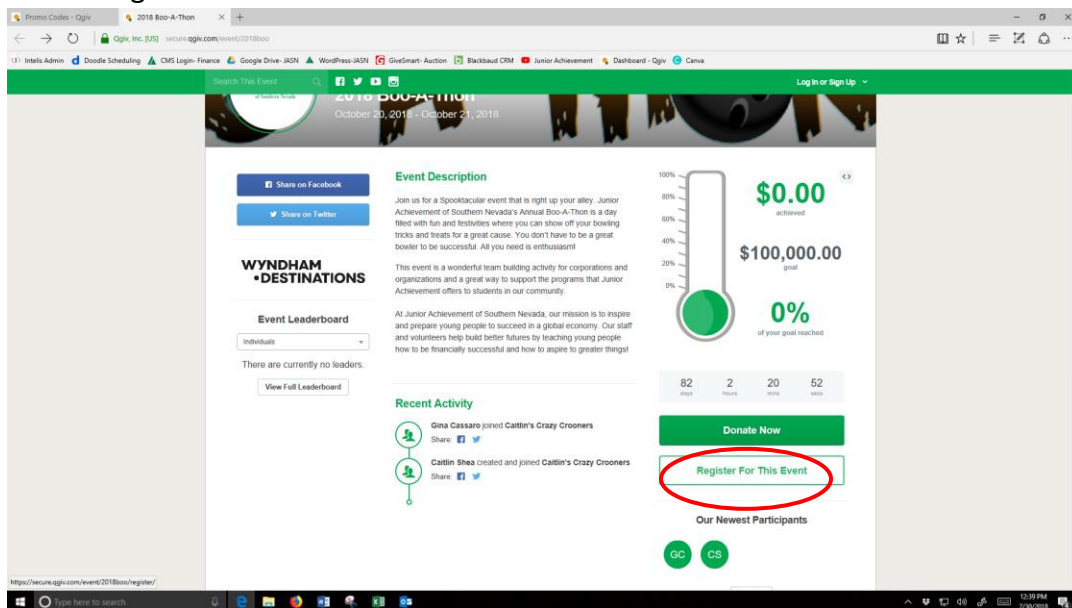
Promo Codes - Qgiv
2018 Boo-A-Thon

Qgiv, Inc. [US] secure.qgiv.com/event/2018boo

Intelis Admin Doodle Scheduling CMS Login- Finance Google Drive- JASN WordPress-JASN GiveSmart- Auction Blackbaud CRM Junior Achievement Dashboard - Qgiv Canva

Search This Event

Log In or Sign Up

2018 Boo-A-Thon
October 20, 2018 - October 21, 2018

Share on Facebook
Share on Twitter

WYNDHAM
•DESTINATIONS

Event Leaderboard
Individuals
There are currently no leaders.
View Full Leaderboard

Event Description

Join us for a Spooktacular event that is right up your alley. Junior Achievement of Southern Nevada's Annual Boo-A-Thon is a day filled with fun and festivities where you can show off your bowling tricks and treats for a great cause. You don't have to be a great bowler to be successful. All you need is enthusiasm!

This event is a wonderful team building activity for corporations and organizations and a great way to support the programs that Junior Achievement offers to students in our community.

At Junior Achievement of Southern Nevada, our mission is to inspire and prepare young people to succeed in a global economy. Our staff and volunteers help build better futures by teaching young people how to be financially successful and how to aspire to greater things!

Recent Activity

Gina Cassaro joined Caitlin's Crazy Crooners
Share

Caitlin Shea created and joined Caitlin's Crazy Crooners
Share

100%
80%
60%
40%
20%
0%

$0.00
achieved

$100,000.00
goal

0%
of your goal reached

82 days 2 hours 20 mins 52 secs

Donate Now

Register For This Event

Our Newest Participants

GC CS

https://secure.qgiv.com/event/2018boo/register/

Type here to search

12:39 PM
7/30/2018